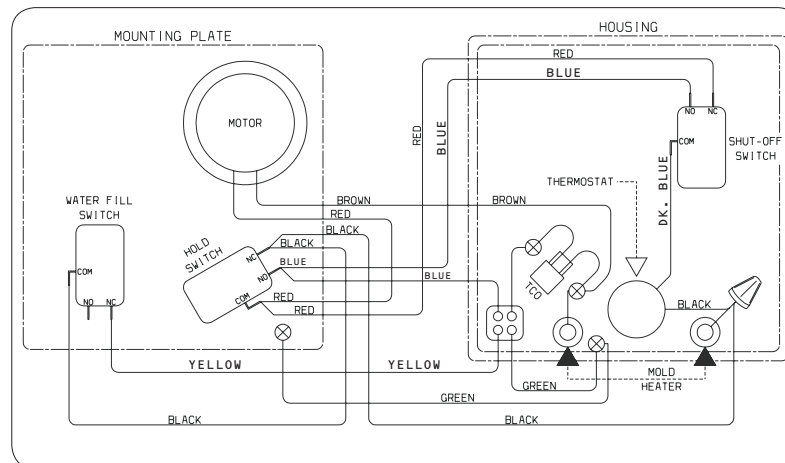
MOUNTING PLATE

HOUSING

MOTOR

RED

BLUE

RED

BLUE

NO NC

COM

SHUT-OFF SWITCH

THERMOSTAT

DK. BLUE

WATER FILL SWITCH

COM

NO NC

BROWN

RED

BLACK

BROWN

HOLD SWITCH

NC

NO

COM

BLACK

BLUE

BLUE

RED

RED

TCO

BLACK

YELLOW

YELLOW

GREEN

MOLD HEATER

GREEN

BLACK

BLACK